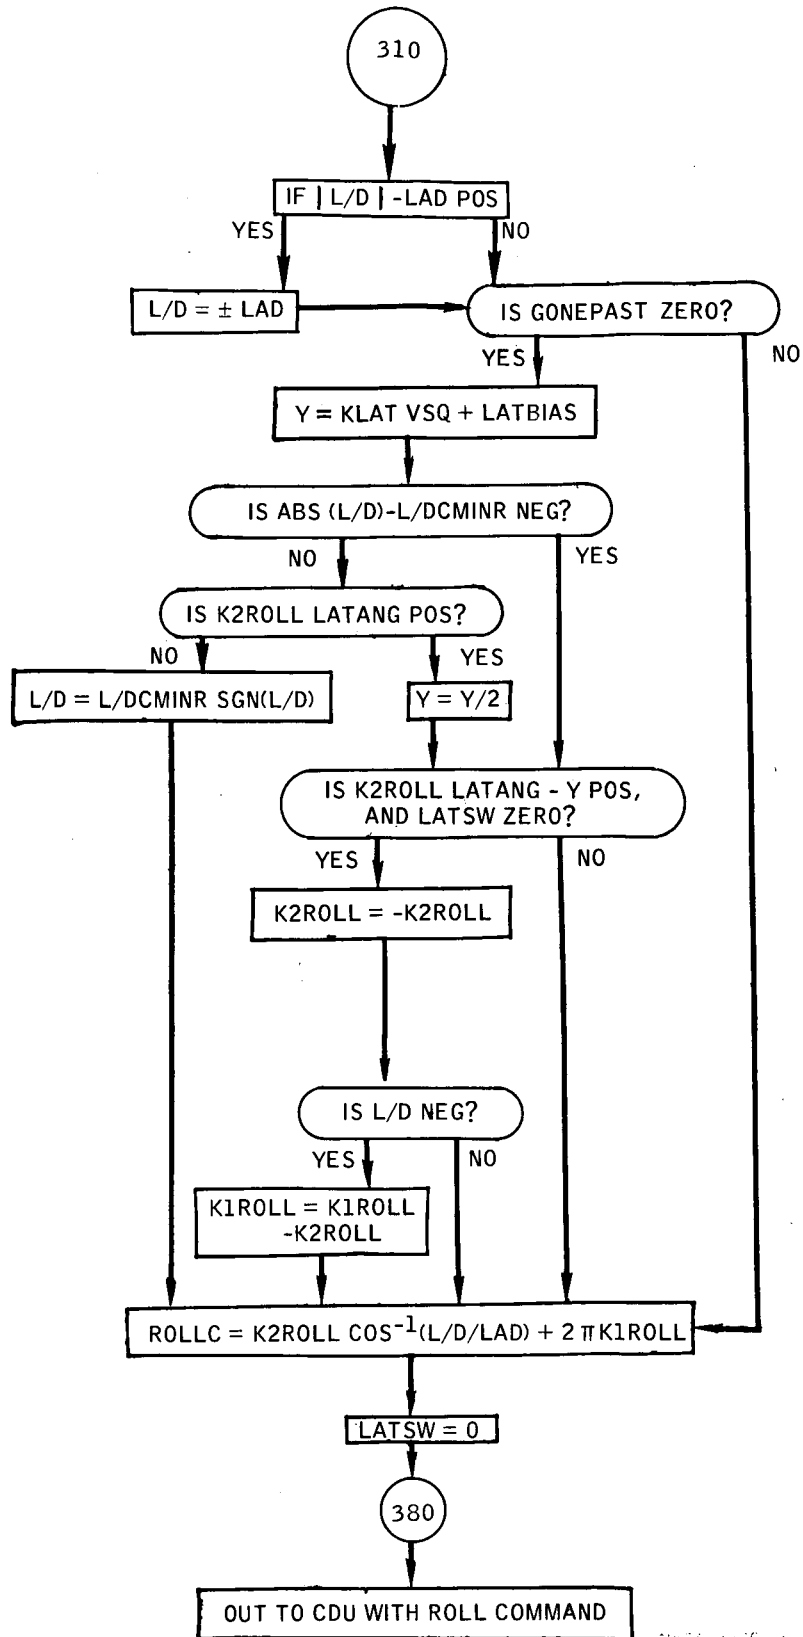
310

IF | L/D | -LAD POS

YES

NO

L/D = ± LAD

IS GONEPAST ZERO?

NO

YES

Y = KLAT VSQ + LATBIAS

IS ABS (L/D)-L/DCMINR NEG?

NO

YES

IS K2ROLL LATANG POS?

NO

YES

L/D = L/DCMINR SGN(L/D)

Y = Y/2

IS K2ROLL LATANG - Y POS, AND LATSW ZERO?

YES

NO

K2ROLL = -K2ROLL

IS L/D NEG?

YES

NO

K1ROLL = K1ROLL -K2ROLL

ROLLC = K2ROLL $COS^{-1}$(L/D/LAD) + 2 $\pi$K1ROLL

LATSW = 0

380

OUT TO CDU WITH ROLL COMMAND